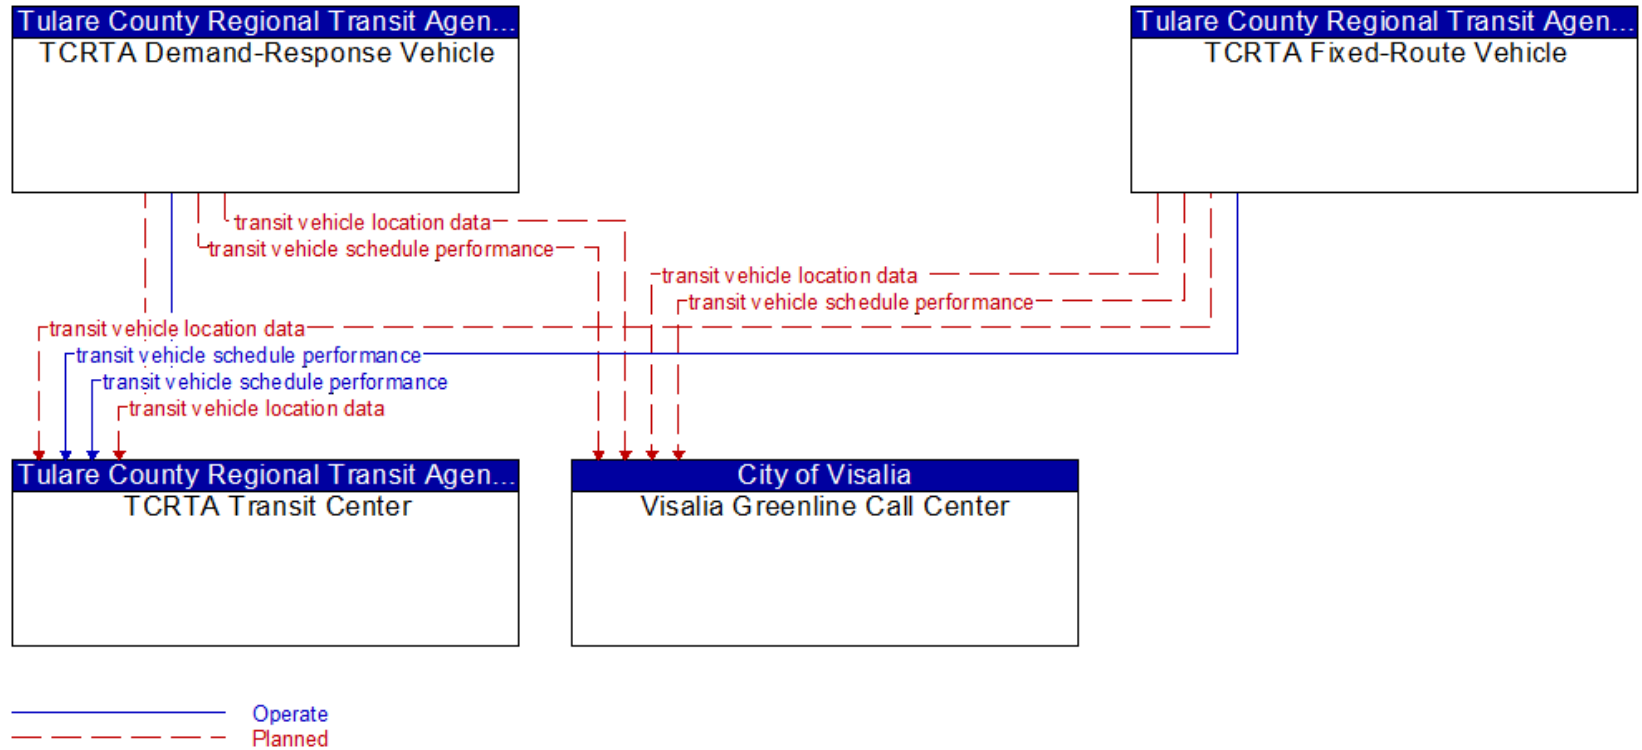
Tulare County Regional Transit Agen...
TCRTA Demand-Response Vehicle

Tulare County Regional Transit Agen...
TCRTA Fixed-Route Vehicle

transit vehicle location data
transit vehicle schedule performance
transit vehicle location data
transit vehicle schedule performance
transit vehicle location data
transit vehicle schedule performance
transit vehicle schedule performance
transit vehicle location data

Tulare County Regional Transit Agen...
TCRTA Transit Center

City of Visalia
Visalia Greenline Call Center

Operate
Planned